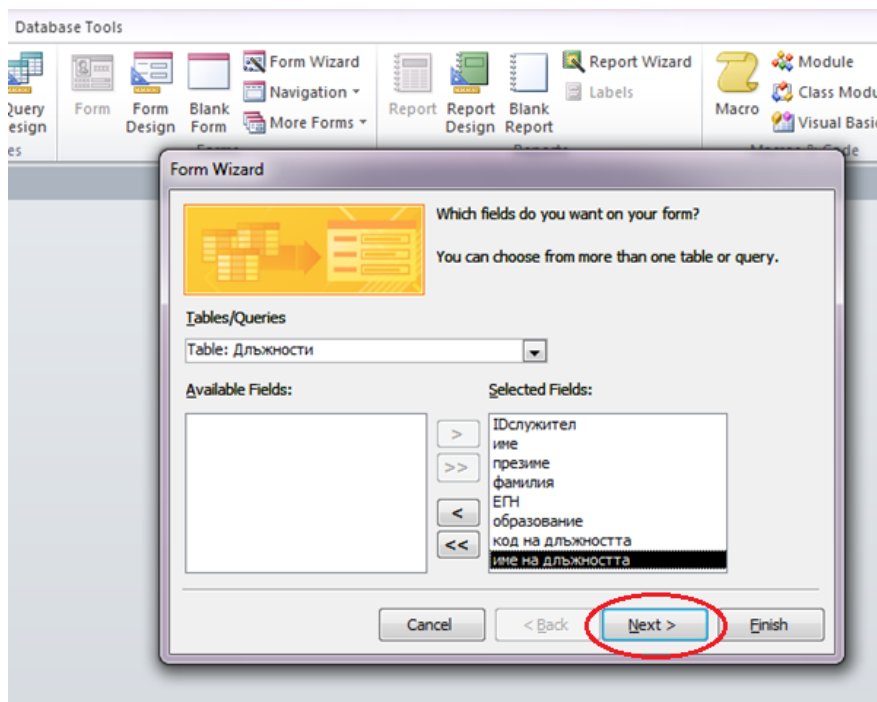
Database Tools

Query Design

Form

Form Design

Blank Form

Form Wizard

Navigation

More Forms

Report

Report Design

Blank Report

Report Wizard

Labels

Macro

Module

Class Modu

Visual Basi

es

Form Wizard

Which fields do you want on your form?

You can choose from more than one table or query.

Tables/Queries

Table: Длъжности

Available Fields:

Selected Fields:

IDслужител
име
презиме
фамилия
ЕГН
образование
код на длъжността
име на длъжността

>

>>

<

<<

Cancel

< Back

Next >

Finish